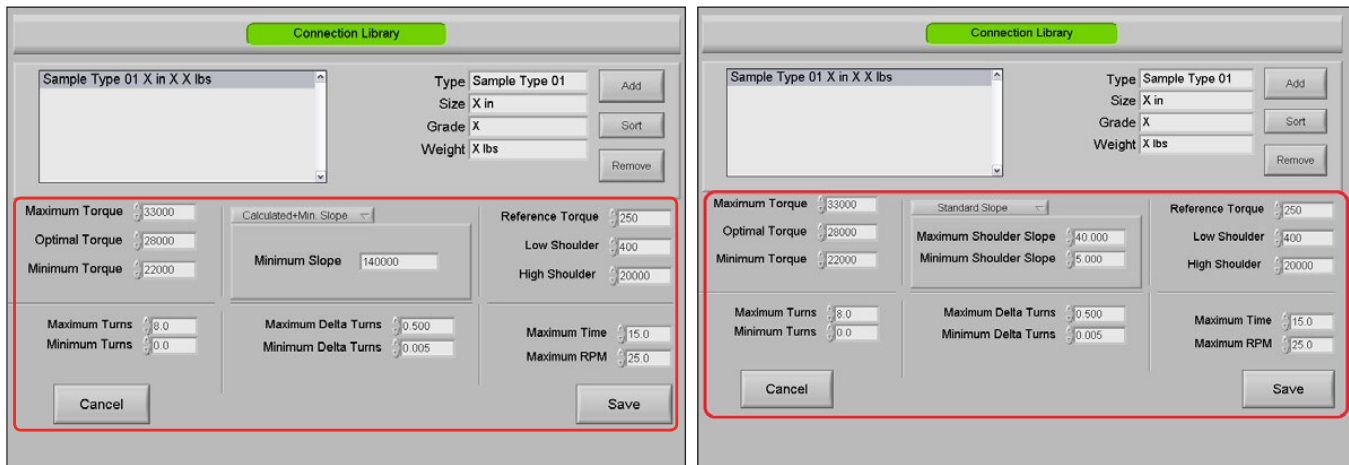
Connection Library

Sample Type 01 X in X X lbs

Type Sample Type 01
Size X in
Grade X
Weight X lbs

Add
Sort
Remove

Maximum Torque 33000
Optimal Torque 28000
Minimum Torque 22000

Calculated+Min. Slope

Minimum Slope 140000

Reference Torque 250
Low Shoulder 400
High Shoulder 20000

Maximum Turns 8.0
Minimum Turns 0.0

Maximum Delta Turns 0.500
Minimum Delta Turns 0.005

Maximum Time 15.0
Maximum RPM 25.0

Cancel
Save

Connection Library

Sample Type 01 X in X X lbs

Type Sample Type 01
Size X in
Grade X
Weight X lbs

Add
Sort
Remove

Maximum Torque 33000
Optimal Torque 28000
Minimum Torque 22000

Standard Slope

Maximum Shoulder Slope 40.000
Minimum Shoulder Slope 5.000

Reference Torque 250
Low Shoulder 400
High Shoulder 20000

Maximum Turns 8.0
Minimum Turns 0.0

Maximum Delta Turns 0.500
Minimum Delta Turns 0.005

Maximum Time 15.0
Maximum RPM 25.0

Cancel
Save